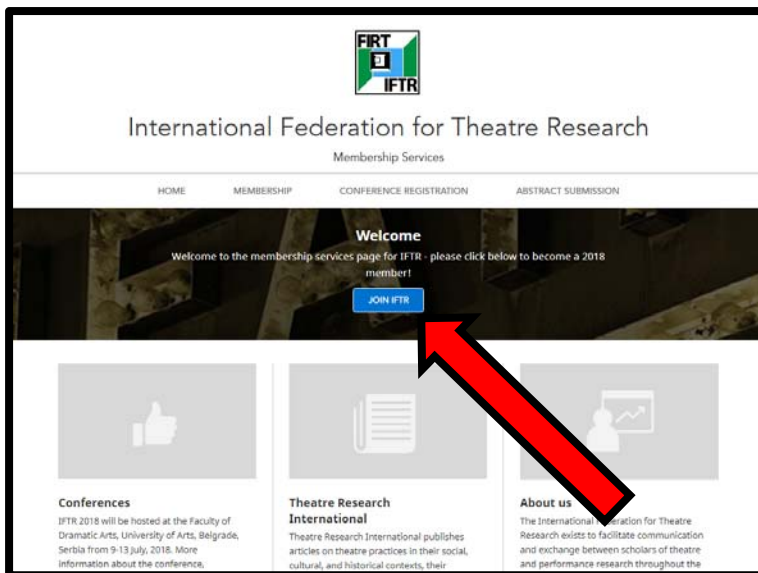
FIRT
IFTR

International Federation for Theatre Research

Membership Services

HOME MEMBERSHIP CONFERENCE REGISTRATION ABSTRACT SUBMISSION

Welcome

Welcome to the membership services page for IFTR - please click below to become a 2018 member!

JOIN IFTR

Conferences

IFTR 2018 will be hosted at the Faculty of Dramatic Arts, University of Arts, Belgrade, Serbia from 9-13 July, 2018. More information about the conference,

Theatre Research International

Theatre Research International publishes articles on theatre practices in their social, cultural, and historical contexts, their

About us

The International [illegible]ederation for Theatre Research exists to facilitate communication and exchange between scholars of theatre and performance research throughout the